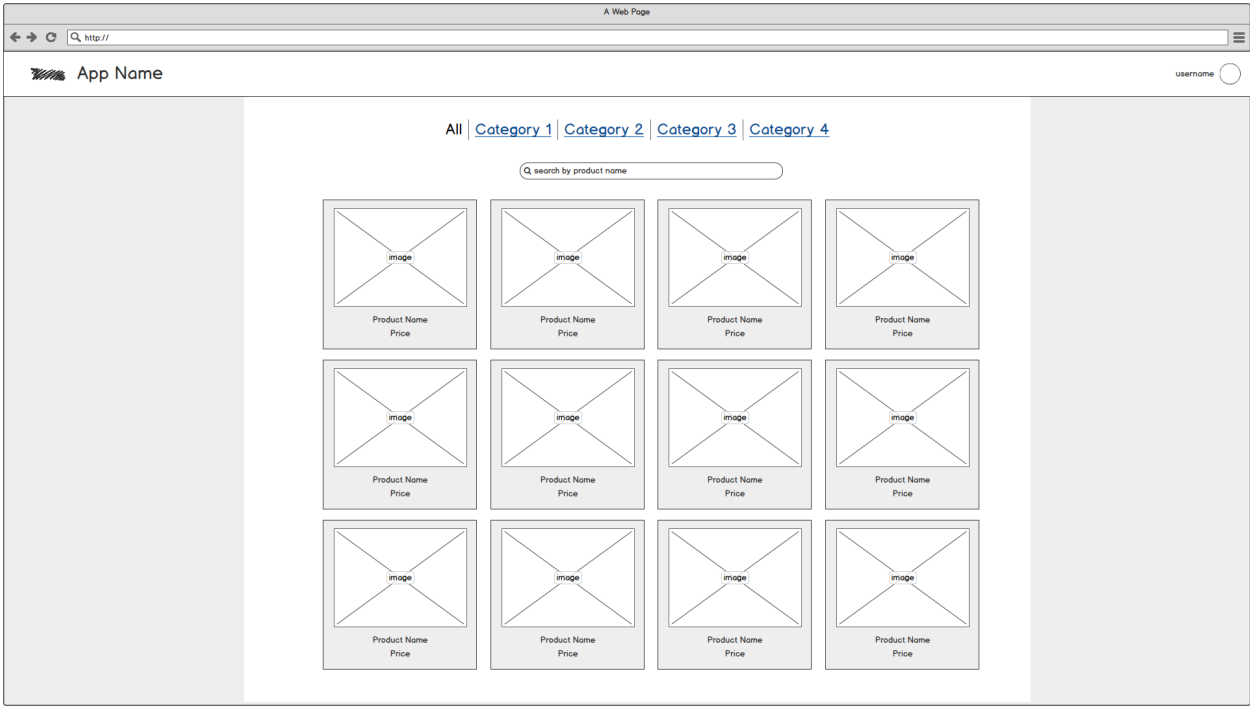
A Web Page

http://

App Name

username

All | Category 1 | Category 2 | Category 3 | Category 4

search by product name

image
Product Name
Price

image
Product Name
Price

image
Product Name
Price

image
Product Name
Price

image
Product Name
Price

image
Product Name
Price

image
Product Name
Price

image
Product Name
Price

image
Product Name
Price

image
Product Name
Price

image
Product Name
Price

image
Product Name
Price